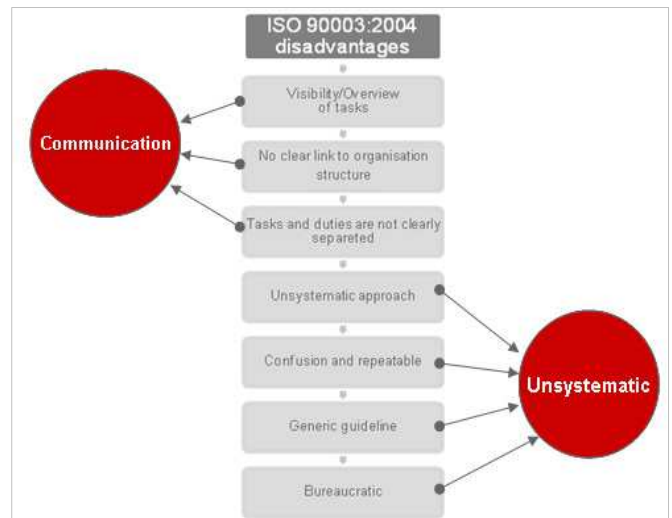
ISO 90003:2004 disadvantages

Visibility/Overview of tasks

No clear link to organisation structure

Tasks and duties are not clearly separeted

Unsystematic approach

Confusion and repeatable

Generic guideline

Bureaucratic

Communication

Unsystematic